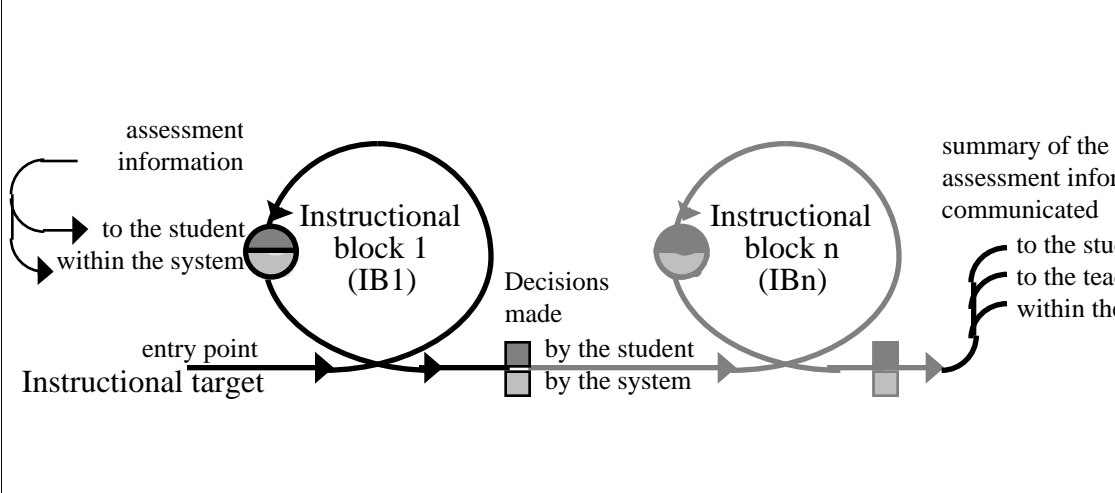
assessment information

to the student

within the system

Instructional block 1 (IB1)

entry point

Instructional target

Decisions made

by the student

by the system

Instructional block n (IBn)

summary of the assessment infor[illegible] communicated

to the stu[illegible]

to the tea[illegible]

within the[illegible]